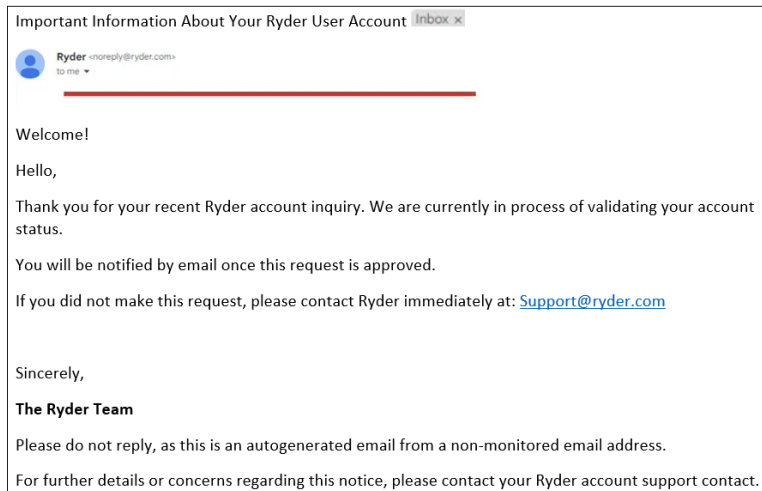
Important Information About Your Ryder User Account Inbox ×

Ryder <noreply@ryder.com>
to me

Welcome!

Hello,

Thank you for your recent Ryder account inquiry. We are currently in process of validating your account status.

You will be notified by email once this request is approved.

If you did not make this request, please contact Ryder immediately at: Support@ryder.com

Sincerely,

The Ryder Team

Please do not reply, as this is an autogenerated email from a non-monitored email address.

For further details or concerns regarding this notice, please contact your Ryder account support contact.